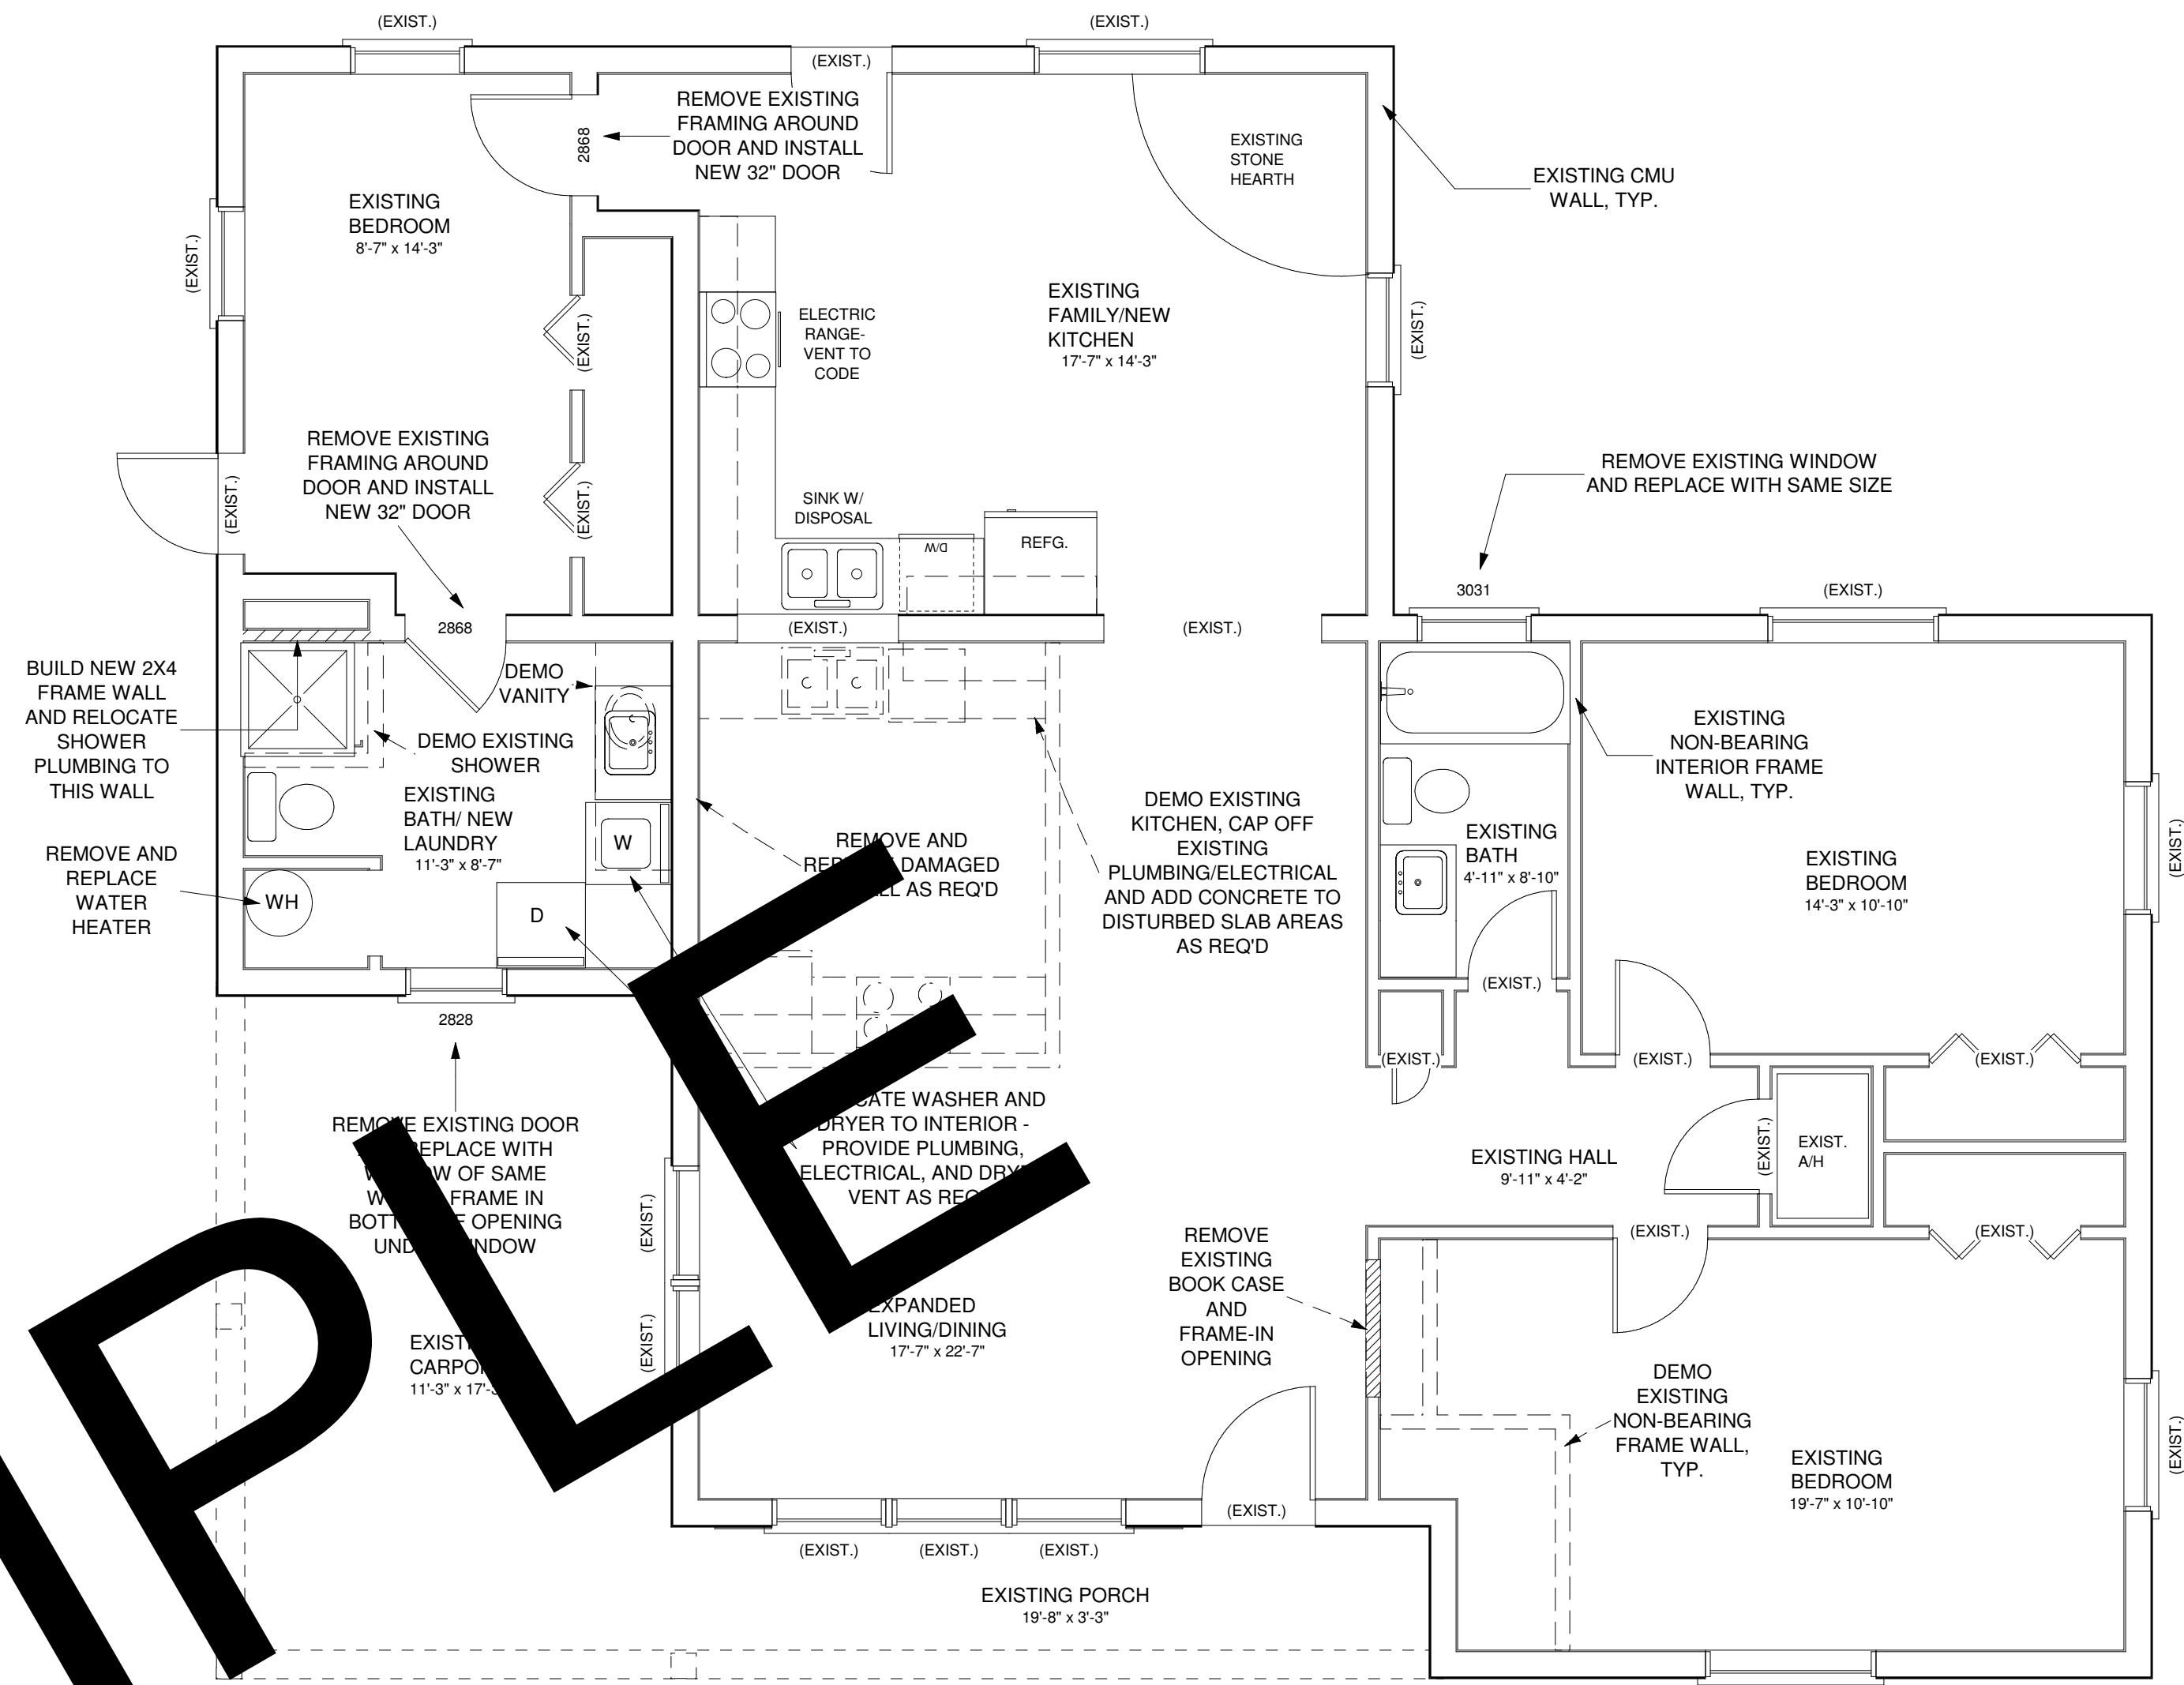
(EXIST.)

(EXIST.)

(EXIST.)

REMOVE EXISTING FRAMING AROUND DOOR AND INSTALL NEW 32" DOOR

2868

EXISTING STONE HEARTH

EXISTING CMU WALL, TYP.

EXISTING BEDROOM
8'-7" x 14'-3"

(EXIST.)

(EXIST.)

ELECTRIC RANGE- VENT TO CODE

EXISTING FAMILY/NEW KITCHEN
17'-7" x 14'-3"

(EXIST.)

REMOVE EXISTING FRAMING AROUND DOOR AND INSTALL NEW 32" DOOR

(EXIST.)

(EXIST.)

SINK W/ DISPOSAL

D/W

REFG.

REMOVE EXISTING WINDOW AND REPLACE WITH SAME SIZE

3031

(EXIST.)

2868

(EXIST.)

(EXIST.)

BUILD NEW 2X4 FRAME WALL AND RELOCATE SHOWER PLUMBING TO THIS WALL

DEMO VANITY

DEMO EXISTING SHOWER

EXISTING BATH/ NEW LAUNDRY
11'-3" x 8'-7"

W

REMOVE AND RE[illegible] DAMAGED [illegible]LL AS REQ'D

DEMO EXISTING KITCHEN, CAP OFF EXISTING PLUMBING/ELECTRICAL AND ADD CONCRETE TO DISTURBED SLAB AREAS AS REQ'D

EXISTING NON-BEARING INTERIOR FRAME WALL, TYP.

EXISTING BATH
4'-11" x 8'-10"

EXISTING BEDROOM
14'-3" x 10'-10"

(EXIST.)

REMOVE AND REPLACE WATER HEATER

WH

D

(EXIST.)

2828

(EXIST.)

(EXIST.)

(EXIST.)

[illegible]CATE WASHER AND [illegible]DRYER TO INTERIOR - PROVIDE PLUMBING, ELECTRICAL, AND DRY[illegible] VENT AS REQ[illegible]

REMO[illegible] EXISTING DOOR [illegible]REPLACE WITH W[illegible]W OF SAME W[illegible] FRAME IN BOTT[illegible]F OPENING UND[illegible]NDOW

EXISTING HALL
9'-11" x 4'-2"

(EXIST.)

EXIST. A/H

(EXIST.)

(EXIST.)

(EXIST.)

REMOVE EXISTING BOOK CASE AND FRAME-IN OPENING

(EXIST.)

EXIST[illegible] CARPO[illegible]
11'-3" x 17'-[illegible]

(EXIST.)

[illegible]XPANDED LIVING/DINING
17'-7" x 22'-7"

DEMO EXISTING NON-BEARING FRAME WALL, TYP.

EXISTING BEDROOM
19'-7" x 10'-10"

(EXIST.)

(EXIST.)

(EXIST.)

(EXIST.)

(EXIST.)

EXISTING PORCH
19'-8" x 3'-3"